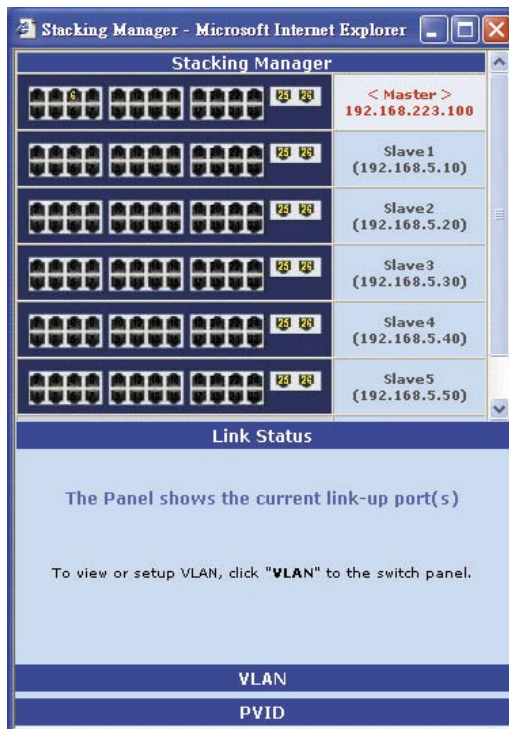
Stacking Manager - Microsoft Internet Explorer

Stacking Manager

6 25 26 < Master > 192.168.223.100

25 26 Slave1 (192.168.5.10)

25 26 Slave2 (192.168.5.20)

25 26 Slave3 (192.168.5.30)

25 26 Slave4 (192.168.5.40)

25 26 Slave5 (192.168.5.50)

Link Status

The Panel shows the current link-up port(s)

To view or setup VLAN, click "**VLAN**" to the switch panel.

VLAN

PVID